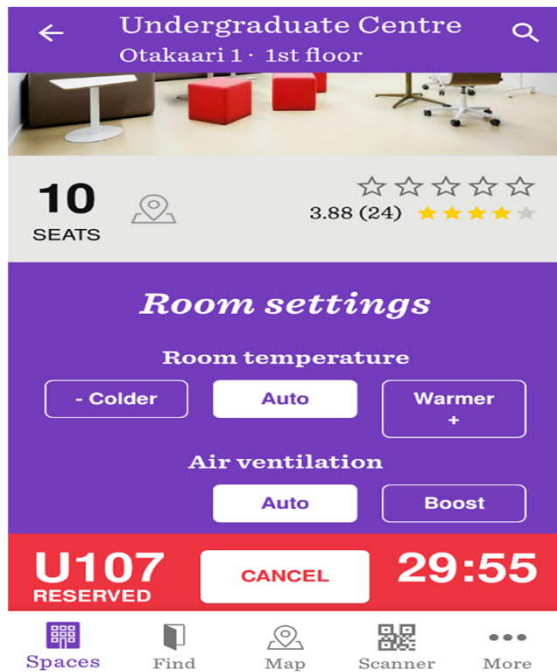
Undergraduate Centre
Otakaari 1 · 1st floor

10
SEATS

3.88 (24)

Room settings

Room temperature

- Colder

Auto

Warmer +

Air ventilation

Auto

Boost

U107
RESERVED

CANCEL

29:55

Spaces

Find

Map

Scanner

More